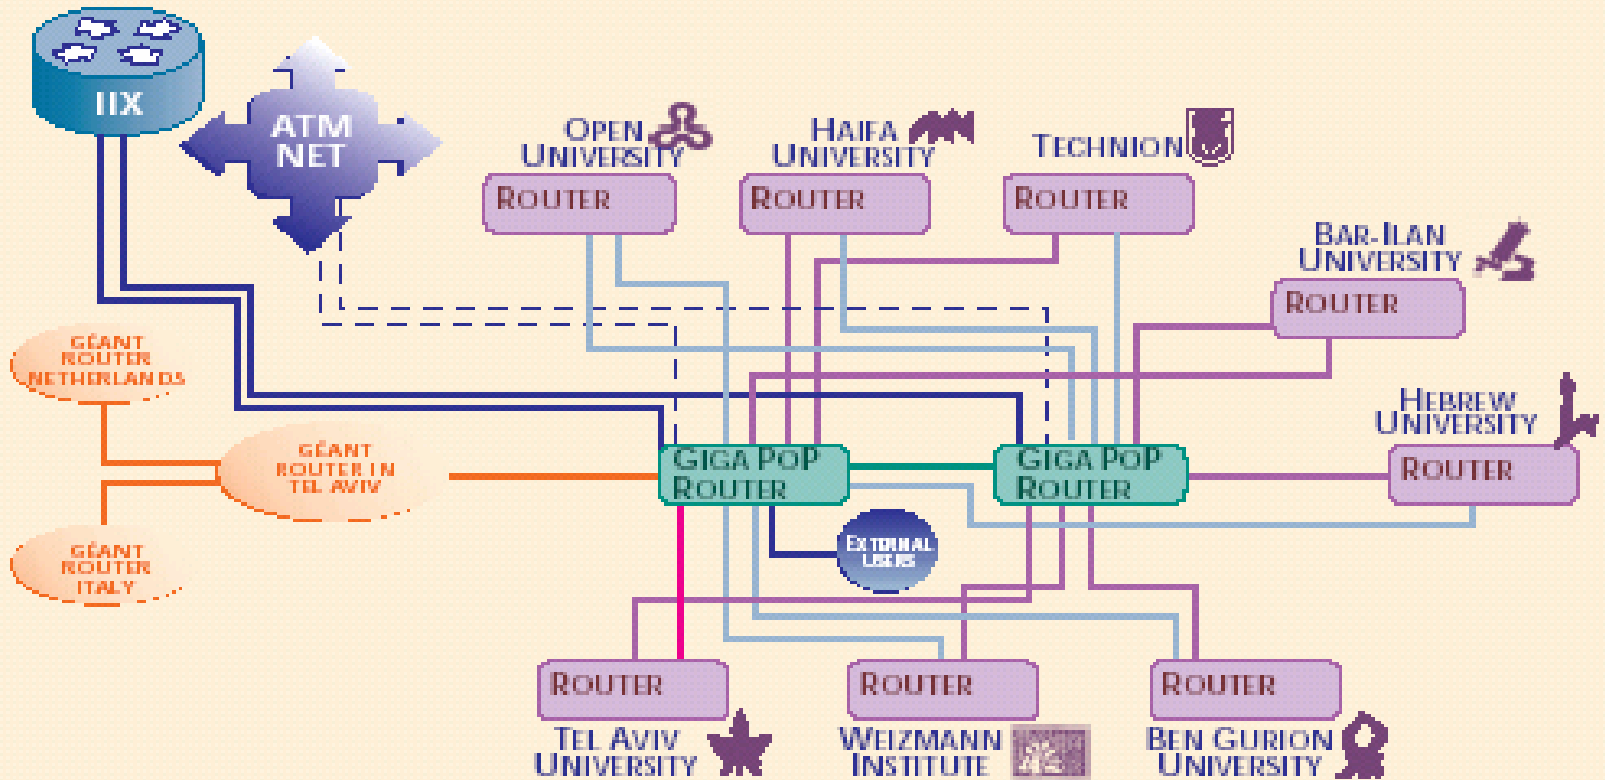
IIX

ATM NET

OPEN UNIVERSITY
ROUTER

HAIFA UNIVERSITY
ROUTER

TECHNION
ROUTER

BAR-ILAN UNIVERSITY
ROUTER

HEBREW UNIVERSITY
ROUTER

GÉANT ROUTER NETHERLANDS

GÉANT ROUTER IN TEL AVIV

GÉANT ROUTER ITALY

GIGA POP ROUTER

GIGA POP ROUTER

EXTERNAL USERS

ROUTER
TEL AVIV UNIVERSITY

ROUTER
WEIZMANN INSTITUTE

ROUTER
BEN GURION UNIVERSITY